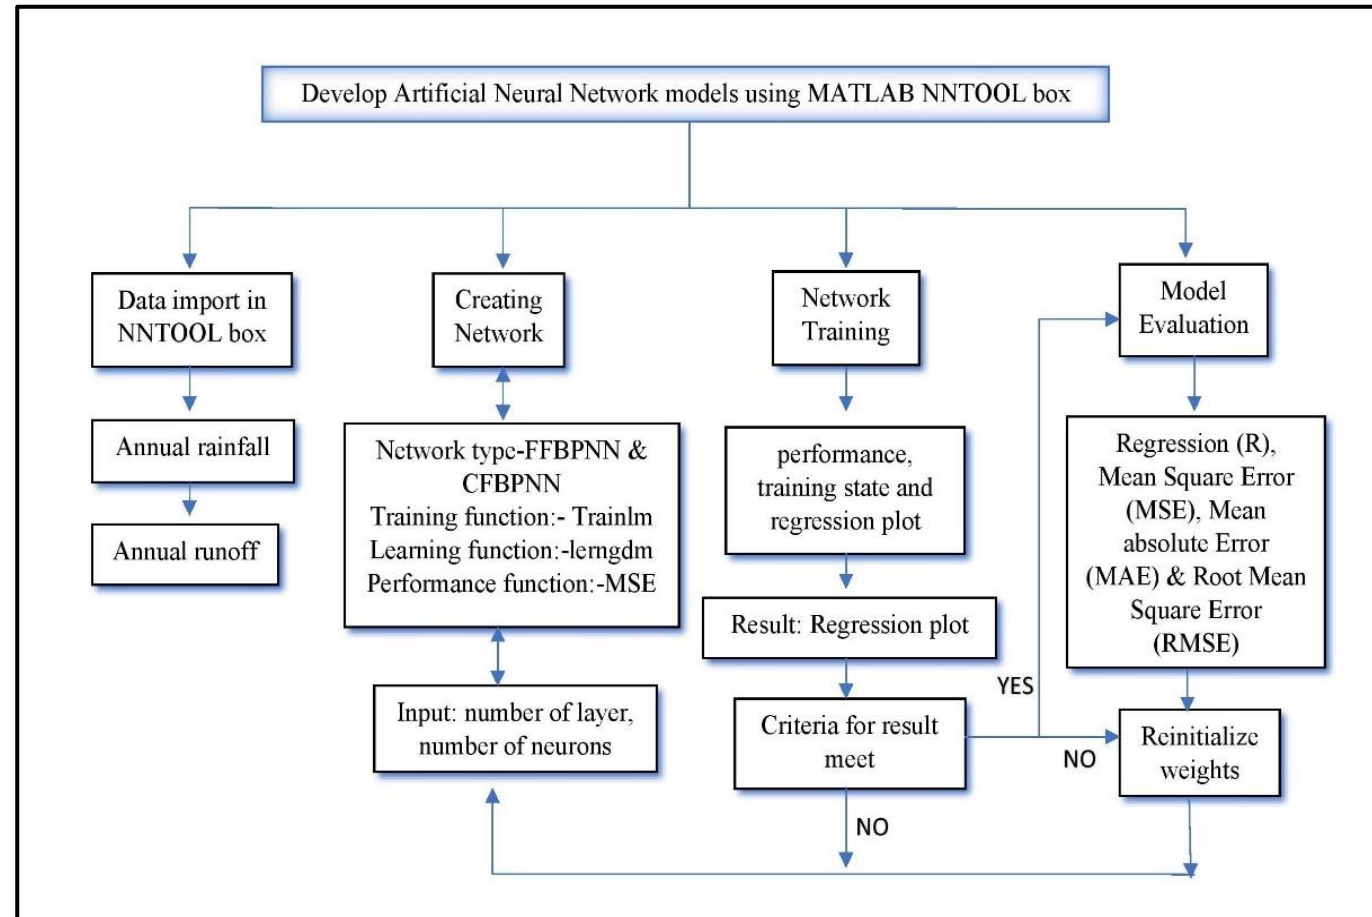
Develop Artificial Neural Network models using MATLAB NNTOOL box

Data import in NNTOOL box

Annual rainfall

Annual runoff

Creating Network

Network type-FFBPNN & CFBPNN
Training function:- Trainlm
Learning function:-lerngdm
Performance function:-MSE

Input: number of layer, number of neurons

Network Training

performance, training state and regression plot

Result: Regression plot

Criteria for result meet

NO

YES

Model Evaluation

Regression (R), Mean Square Error (MSE), Mean absolute Error (MAE) & Root Mean Square Error (RMSE)

NO

Reinitialize weights